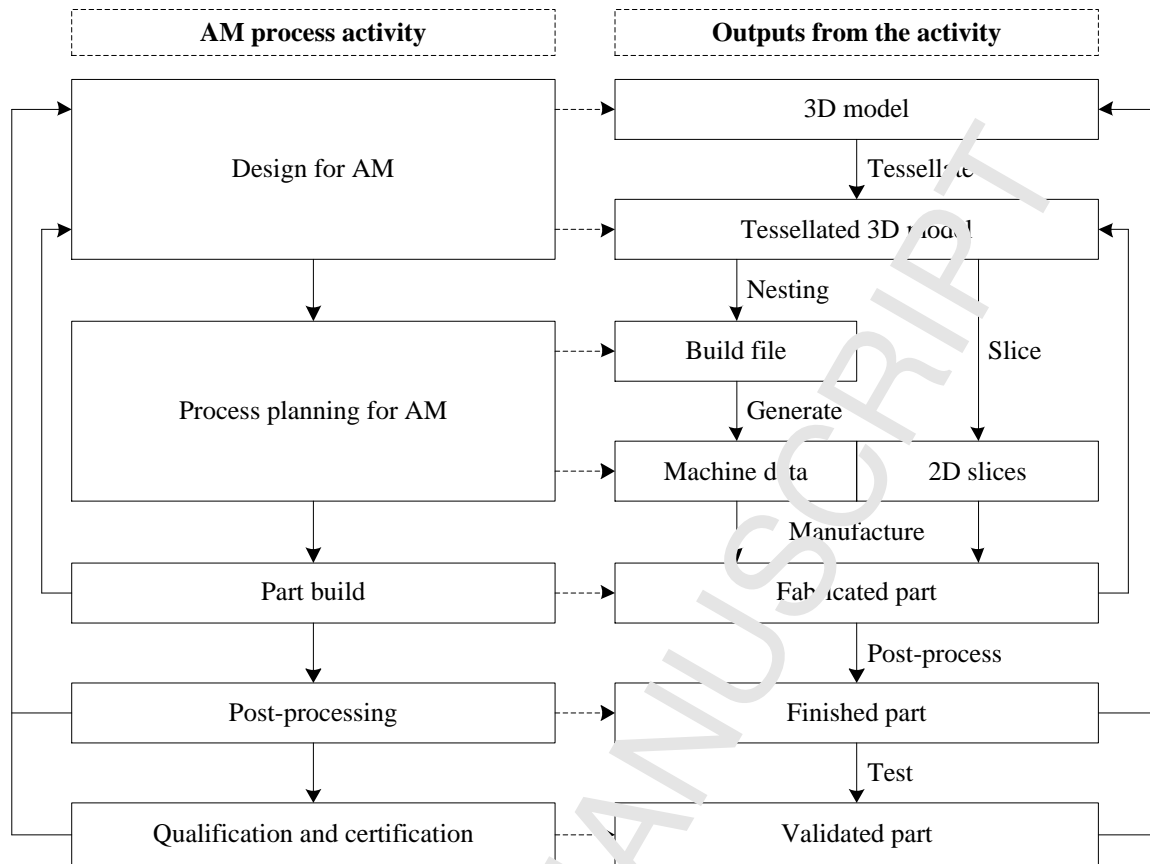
AM process activity

Outputs from the activity

Design for AM

3D model

Tessellate

Tessellated 3D model

Nesting

Process planning for AM

Build file

Slice

Generate

Machine data

2D slices

Manufacture

Part build

Fabricated part

Post-process

Post-processing

Finished part

Test

Qualification and certification

Validated part

ACCEPTED MANUSCRIPT